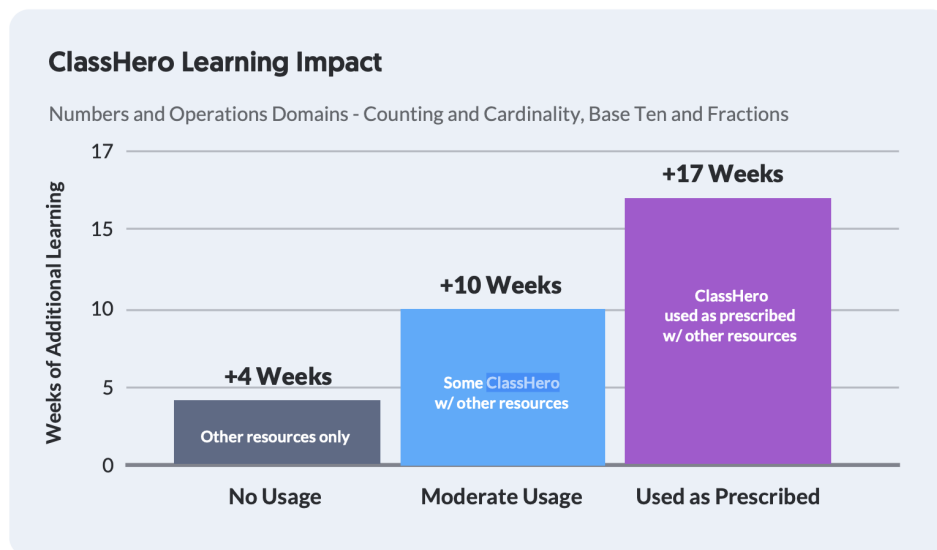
ClassHero Learning Impact

Numbers and Operations Domains - Counting and Cardinality, Base Ten and Fractions

Weeks of Additional Learning

17
15
10
5
0

+4 Weeks
Other resources only

+10 Weeks
Some ClassHero w/ other resources

+17 Weeks
ClassHero used as prescribed w/ other resources

No Usage
Moderate Usage
Used as Prescribed